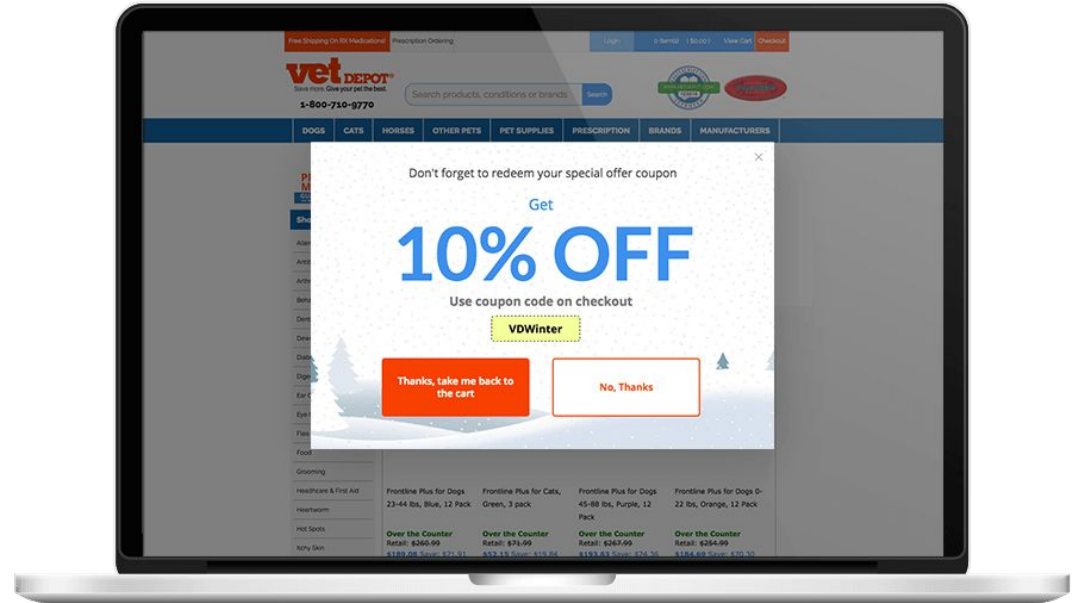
Free Shipping On RX Medications! Prescription Ordering Login 0 item(s) ($0.00) View Cart Checkout

vet DEPOT
Save more. Give your pet the best.
1-800-710-9770

Search products, conditions or brands Search

DOGS CATS HORSES OTHER PETS PET SUPPLIES PRESCRIPTION BRANDS MANUFACTURERS

Don't forget to redeem your special offer coupon

Get

10% OFF

Use coupon code on checkout

VDWinter

Thanks, take me back to the cart

No, Thanks

Food
Grooming
Healthcare & First Aid
Heartworm
Hot Spots
Itchy Skin

Frontline Plus for Dogs 23-44 lbs, Blue, 12 Pack
Over the Counter
Retail: $260.99

Frontline Plus for Cats, Green, 3 pack
Over the Counter
Retail: $71.99

Frontline Plus for Dogs 45-88 lbs, Purple, 12 Pack
Over the Counter
Retail: $267.99

Frontline Plus for Dogs 0-22 lbs, Orange, 12 Pack
Over the Counter
Retail: $254.99